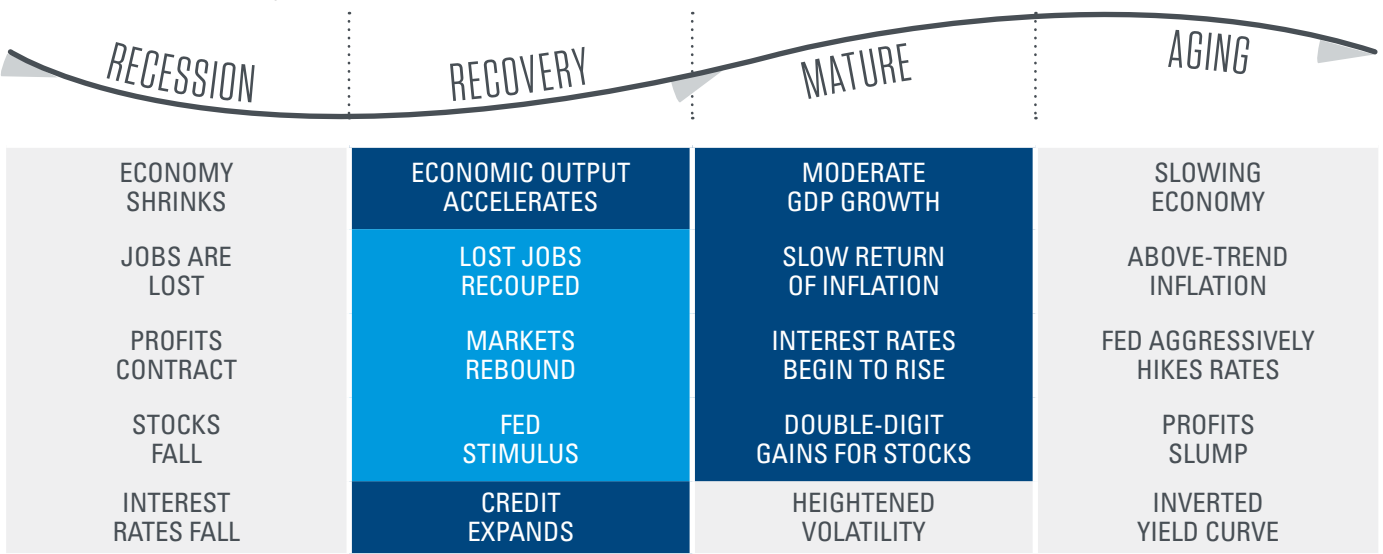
| RECESSION | RECOVERY | MATURE | AGING |
|---|---|---|---|
| ECONOMY SHRINKS | ECONOMIC OUTPUT ACCELERATES | MODERATE GDP GROWTH | SLOWING ECONOMY |
| JOBS ARE LOST | LOST JOBS RECOUPED | SLOW RETURN OF INFLATION | ABOVE-TREND INFLATION |
| PROFITS CONTRACT | MARKETS REBOUND | INTEREST RATES BEGIN TO RISE | FED AGGRESSIVELY HIKES RATES |
| STOCKS FALL | FED STIMULUS | DOUBLE-DIGIT GAINS FOR STOCKS | PROFITS SLUMP |
| INTEREST RATES FALL | CREDIT EXPANDS | HEIGHTENED VOLATILITY | INVERTED YIELD CURVE |